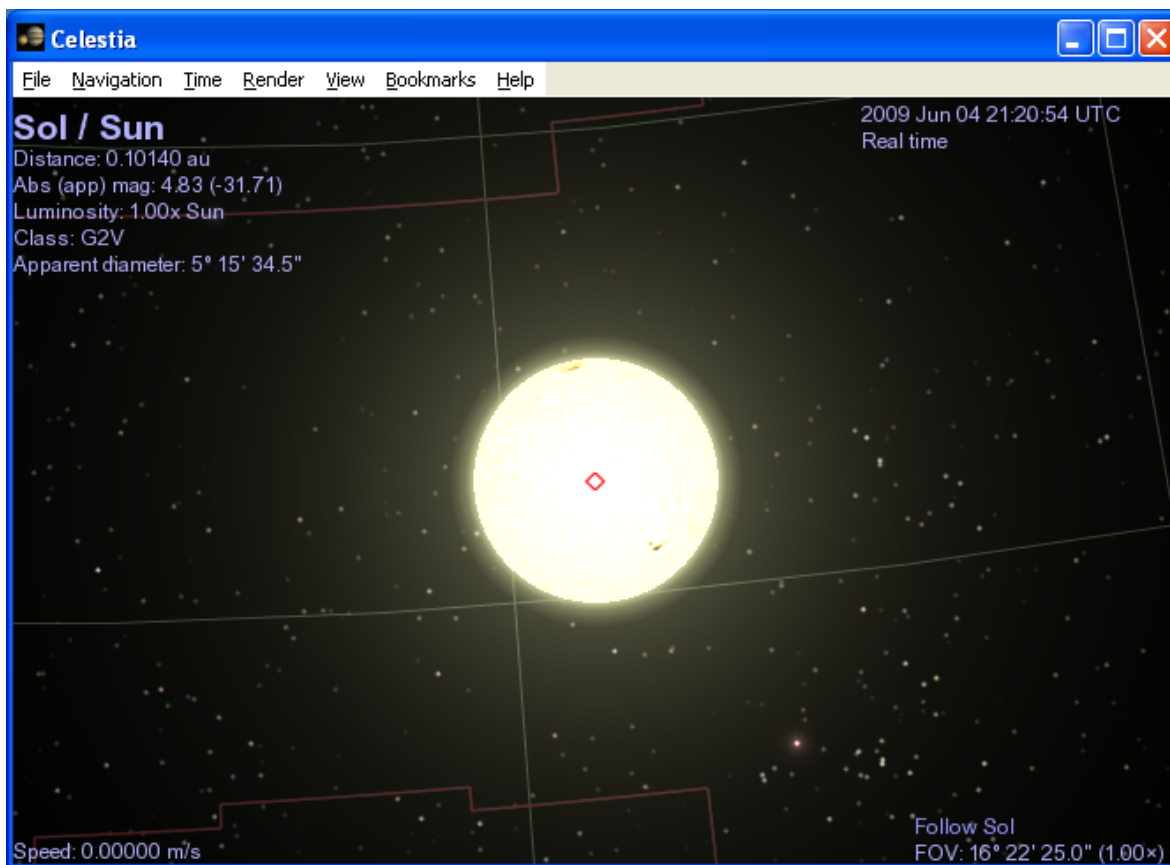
Celestia

File Navigation Time Render View Bookmarks Help

Sol / Sun
Distance: 0.10140 au
Abs (app) mag: 4.83 (-31.71)
Luminosity: 1.00x Sun
Class: G2V
Apparent diameter: 5° 15' 34.5"

2009 Jun 04 21:20:54 UTC
Real time

Speed: 0.00000 m/s

Follow Sol
FOV: 16° 22' 25.0" (1.00×)